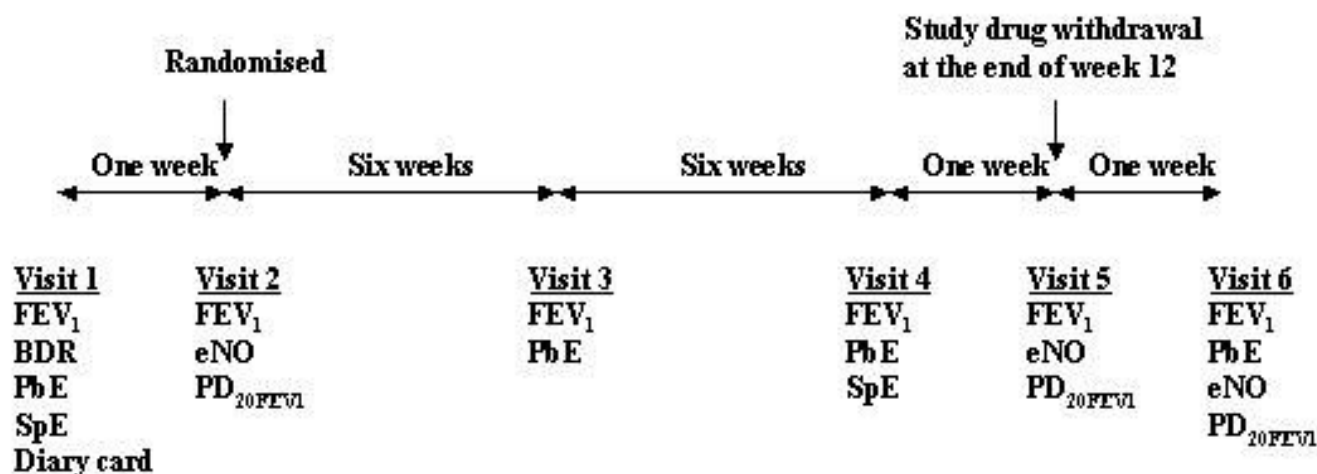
Randomised

Study drug withdrawal at the end of week 12

One week

Six weeks

Six weeks

One week

One week

Visit 1
$FEV_1$
BDR
PbE
SpE
Diary card

Visit 2
$FEV_1$
eNO
$PD_{20FEV1}$

Visit 3
$FEV_1$
PbE

Visit 4
$FEV_1$
PbE
SpE

Visit 5
$FEV_1$
eNO
$PD_{20FEV1}$

Visit 6
$FEV_1$
PbE
eNO
$PD_{20FEV1}$